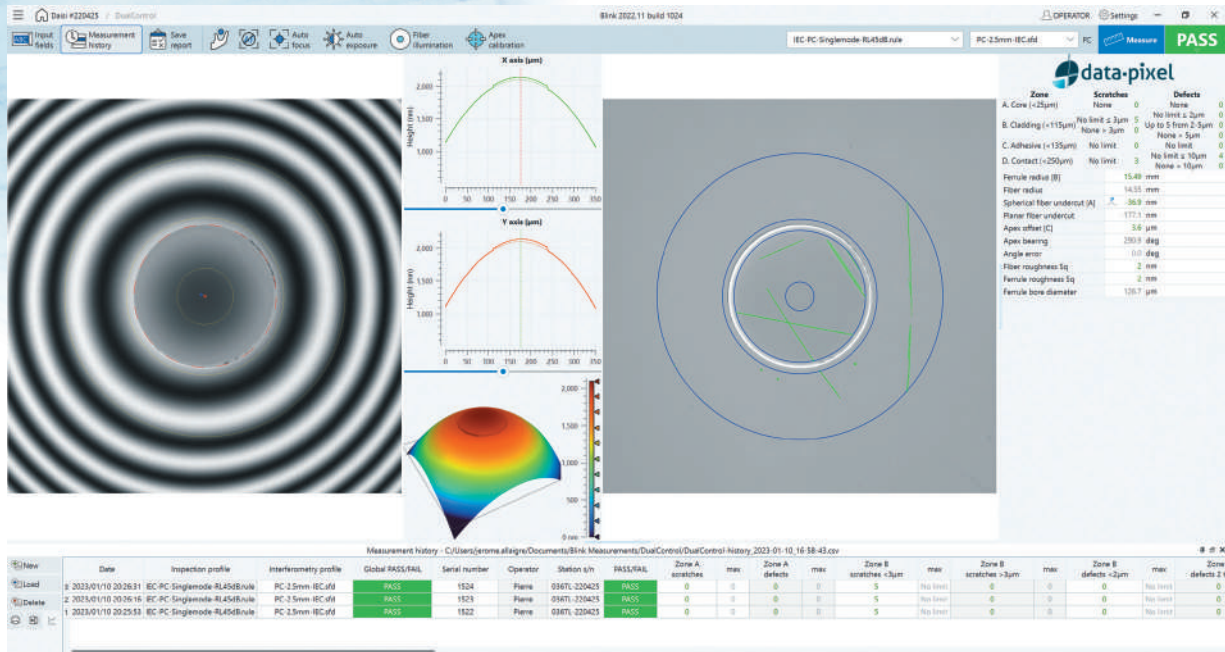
Daisi #220425 / DualControl

Blink 2022.11 build 1024

OPERATOR Settings

Input fields
Measurement history
Save report
Auto focus
Auto exposure
Fiber illumination
Apex calibration

IEC-PC-Singlemode-RL45dB.rule
PC-2.5mm-IEC.sfd
FC
Measure
PASS

X axis (µm)
2,000
1,500
1,000
Height (nm)
0 50 100 150 200 250 300 350

Y axis (µm)
2,000
1,500
1,000
Height (nm)
0 50 100 150 200 250 300 350

2,000
1,500
1,000
500
0 nm

data-pixel

| Zone | Scratches | | Defects | |
|---|---|---|---|---|
| A. Core (<25µm) | None | 0 | None | 0 |
| B. Cladding (<115µm) | No limit ≤ 3µm<br>None > 3µm | 5<br>0 | No limit ≤ 2µm<br>Up to 5 from 2-5µm<br>None > 5µm | 0<br>0<br>0 |
| C. Adhesive (<135µm) | No limit | 0 | No limit | 0 |
| D. Contact (<250µm) | No limit | 3 | No limit ≤ 10µm<br>None > 10µm | 4<br>0 |

| | | |
|---|---|---|
| Ferrule radius (B) | 15.49 | mm |
| Fiber radius | 14.55 | mm |
| Spherical fiber undercut (A) | -36.9 | nm |
| Planar fiber undercut | 177.1 | nm |
| Apex offset (C) | 3.6 | µm |
| Apex bearing | 290.9 | deg |
| Angle error | 0.0 | deg |
| Fiber roughness Sq | 2 | nm |
| Ferrule roughness Sq | 2 | nm |
| Ferrule bore diameter | 126.7 | µm |

Measurement history - C:/Users/jerome.allegre/Documents/Blink Measurements/DualControl/DualControl-history_2023-01-10_16-58-43.csv

New
Load
Delete

| | Date | Inspection profile | Interferometry profile | Global PASS/FAIL | Serial number | Operator | Station s/n | PASS/FAIL | Zone A scratches | max | Zone A defects | max | Zone B scratches <3µm | max | Zone B scratches >3µm | max | Zone B defects <2µm | max | Zone defects 2 |
|---|---|---|---|---|---|---|---|---|---|---|---|---|---|---|---|---|---|---|---|
| 3 | 2023/01/10 20:26:31 | IEC-PC-Singlemode-RL45dB.rule | PC-2.5mm-IEC.sfd | PASS | 1524 | Pierre | 036TL-220425 | PASS | 0 | 0 | 0 | 0 | 5 | No limit | 0 | 0 | 0 | No limit | 0 |
| 2 | 2023/01/10 20:26:16 | IEC-PC-Singlemode-RL45dB.rule | PC-2.5mm-IEC.sfd | PASS | 1523 | Pierre | 036TL-220425 | PASS | 0 | 0 | 0 | 0 | 5 | No limit | 0 | 0 | 0 | No limit | 0 |
| 1 | 2023/01/10 20:25:53 | IEC-PC-Singlemode-RL45dB.rule | PC-2.5mm-IEC.sfd | PASS | 1522 | Pierre | 036TL-220425 | PASS | 0 | 0 | 0 | 0 | 5 | No limit | 0 | 0 | 0 | No limit | 0 |